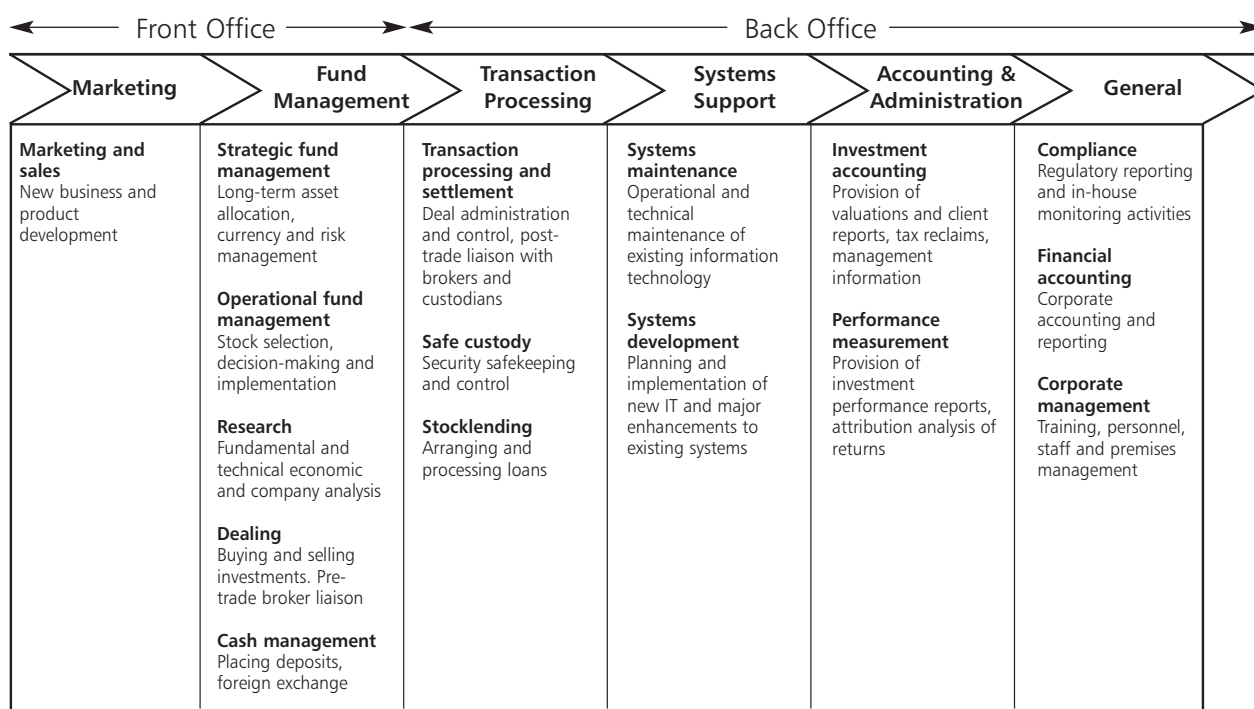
Front Office

Back Office

| Marketing | Fund Management | Transaction Processing | Systems Support | Accounting & Administration | General |
|---|---|---|---|---|---|
| **Marketing and sales** New business and product development | **Strategic fund management** Long-term asset allocation, currency and risk management<br><br>**Operational fund management** Stock selection, decision-making and implementation<br><br>**Research** Fundamental and technical economic and company analysis<br><br>**Dealing** Buying and selling investments. Pre-trade broker liaison<br><br>**Cash management** Placing deposits, foreign exchange | **Transaction processing and settlement** Deal administration and control, post-trade liaison with brokers and custodians<br><br>**Safe custody** Security safekeeping and control<br><br>**Stocklending** Arranging and processing loans | **Systems maintenance** Operational and technical maintenance of existing information technology<br><br>**Systems development** Planning and implementation of new IT and major enhancements to existing systems | **Investment accounting** Provision of valuations and client reports, tax reclaims, management information<br><br>**Performance measurement** Provision of investment performance reports, attribution analysis of returns | **Compliance** Regulatory reporting and in-house monitoring activities<br><br>**Financial accounting** Corporate accounting and reporting<br><br>**Corporate management** Training, personnel, staff and premises management |